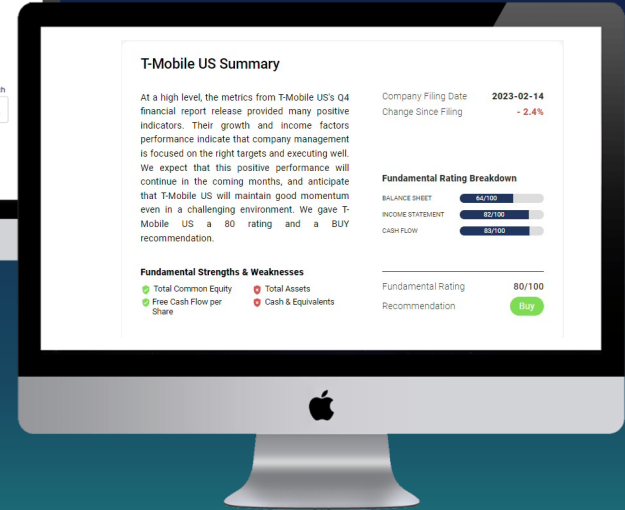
h

T-Mobile US Summary

At a high level, the metrics from T-Mobile US's Q4 financial report release provided many positive indicators. Their growth and income factors performance indicate that company management is focused on the right targets and executing well. We expect that this positive performance will continue in the coming months, and anticipate that T-Mobile US will maintain good momentum even in a challenging environment. We gave T-Mobile US a 80 rating and a BUY recommendation.

Fundamental Strengths & Weaknesses

Total Common Equity
Free Cash Flow per Share
Total Assets
Cash & Equivalents

Company Filing Date 2023-02-14
Change Since Filing - 2.4%

Fundamental Rating Breakdown

BALANCE SHEET 64/100
INCOME STATEMENT 82/100
CASH FLOW 83/100

Fundamental Rating 80/100
Recommendation Buy